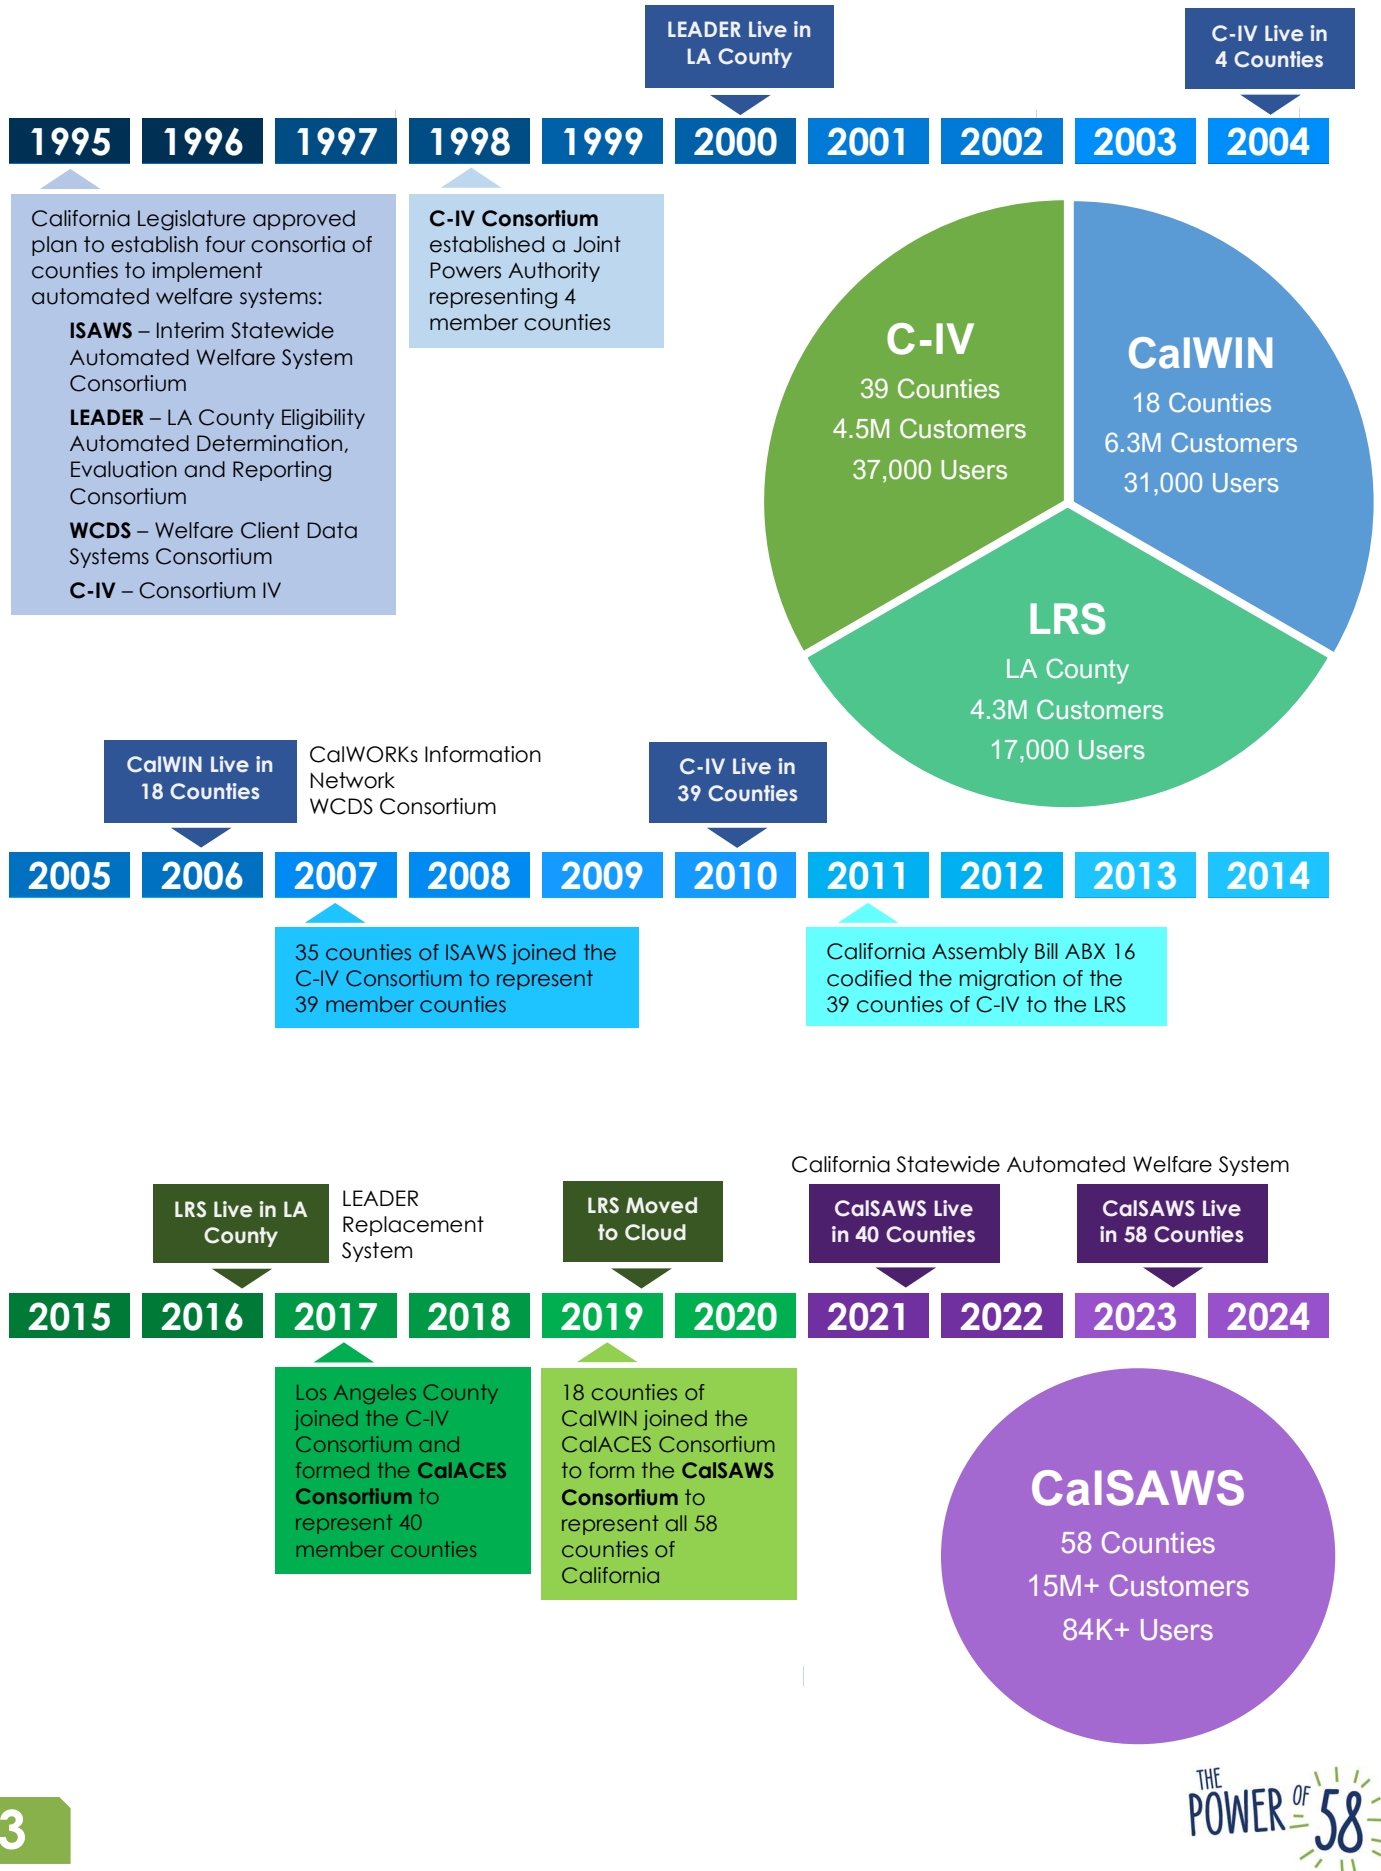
LEADER Live in LA County

C-IV Live in 4 Counties

1995 1996 1997 1998 1999 2000 2001 2002 2003 2004

California Legislature approved plan to establish four consortia of counties to implement automated welfare systems:

**ISAWS** – Interim Statewide Automated Welfare System Consortium

**LEADER** – LA County Eligibility Automated Determination, Evaluation and Reporting Consortium

**WCDS** – Welfare Client Data Systems Consortium

**C-IV** – Consortium IV

**C-IV Consortium** established a Joint Powers Authority representing 4 member counties

C-IV
39 Counties
4.5M Customers
37,000 Users

CalWIN
18 Counties
6.3M Customers
31,000 Users

LRS
LA County
4.3M Customers
17,000 Users

CalWIN Live in 18 Counties

CalWORKs Information Network
WCDS Consortium

C-IV Live in 39 Counties

2005 2006 2007 2008 2009 2010 2011 2012 2013 2014

35 counties of ISAWS joined the C-IV Consortium to represent 39 member counties

California Assembly Bill ABX 16 codified the migration of the 39 counties of C-IV to the LRS

California Statewide Automated Welfare System

LRS Live in LA County

LEADER Replacement System

LRS Moved to Cloud

CalSAWS Live in 40 Counties

CalSAWS Live in 58 Counties

2015 2016 2017 2018 2019 2020 2021 2022 2023 2024

Los Angeles County joined the C-IV Consortium and formed the **CalACES Consortium** to represent 40 member counties

18 counties of CalWIN joined the CalACES Consortium to form the **CalSAWS Consortium** to represent all 58 counties of California

CalSAWS
58 Counties
15M+ Customers
84K+ Users

3

THE POWER OF 58